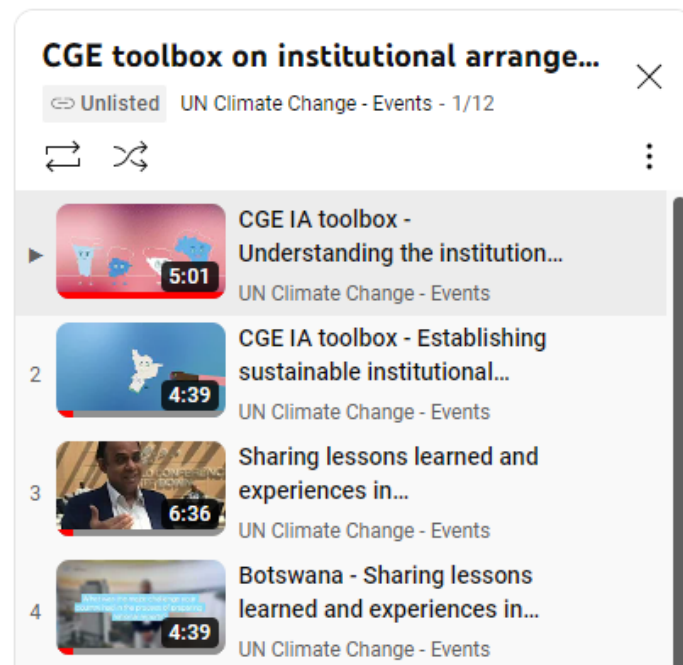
CGE toolbox on institutional arrange...

Unlisted UN Climate Change - Events - 1/12

▶ 5:01 CGE IA toolbox - Understanding the institution...
UN Climate Change - Events

2 4:39 CGE IA toolbox - Establishing sustainable institutional...
UN Climate Change - Events

3 6:36 Sharing lessons learned and experiences in...
UN Climate Change - Events

4 4:39 Botswana - Sharing lessons learned and experiences in...
UN Climate Change - Events